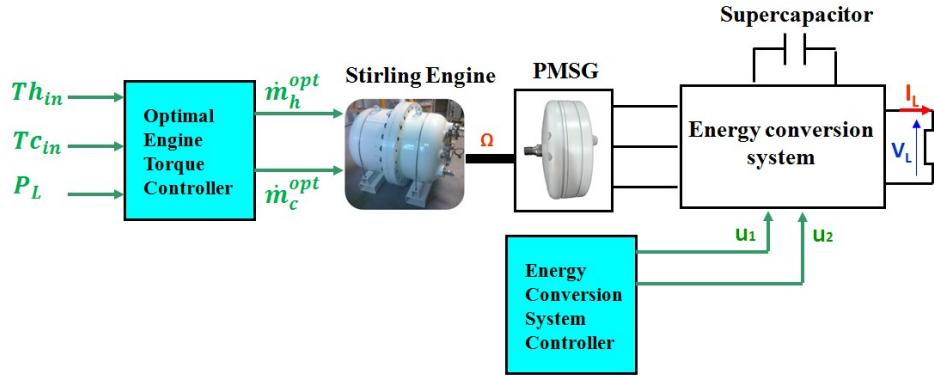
Supercapacitor

$Th_{in}$

$Tc_{in}$

$P_L$

Optimal Engine Torque Controller

$\dot{m}_h^{opt}$

$\dot{m}_c^{opt}$

Stirling Engine

Ω

PMSG

Energy conversion system

$I_L$

$V_L$

$u_1$

$u_2$

Energy Conversion System Controller